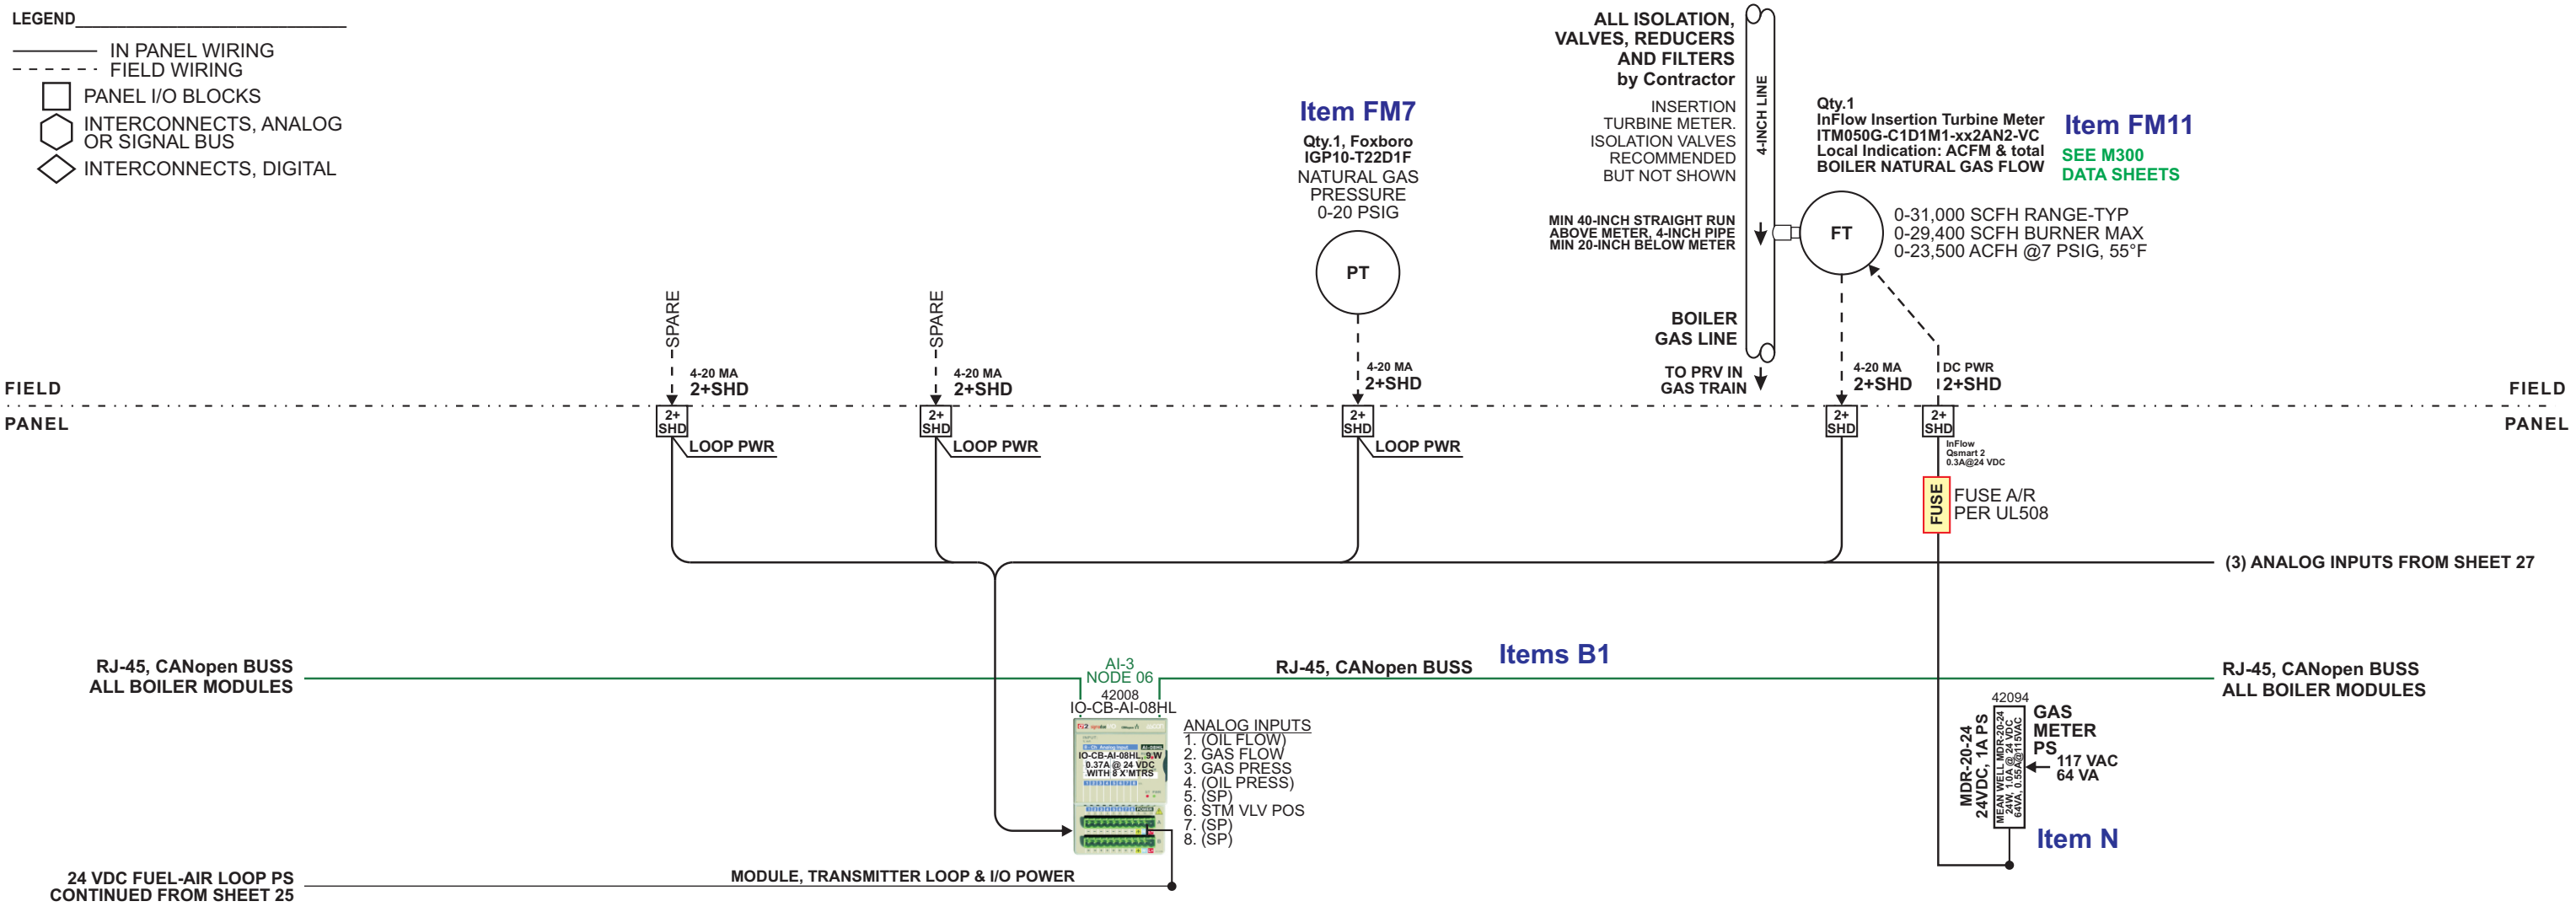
LEGEND

IN PANEL WIRING
FIELD WIRING
PANEL I/O BLOCKS
INTERCONNECTS, ANALOG OR SIGNAL BUS
INTERCONNECTS, DIGITAL

ALL ISOLATION, VALVES, REDUCERS AND FILTERS by Contractor

INSERTION TURBINE METER. ISOLATION VALVES RECOMMENDED BUT NOT SHOWN

4-INCH LINE

Item FM7

Qty.1, Foxboro IGP10-T22D1F
NATURAL GAS PRESSURE 0-20 PSIG

PT

Qty.1
InFlow Insertion Turbine Meter
ITM050G-C1D1M1-xx2AN2-VC
Local Indication: ACFM & total
BOILER NATURAL GAS FLOW

Item FM11

SEE M300 DATA SHEETS

MIN 40-INCH STRAIGHT RUN ABOVE METER, 4-INCH PIPE MIN 20-INCH BELOW METER

FT

0-31,000 SCFH RANGE-TYP
0-29,400 SCFH BURNER MAX
0-23,500 ACFH @7 PSIG, 55°F

BOILER GAS LINE

TO PRV IN GAS TRAIN

SPARE
SPARE

FIELD
PANEL

4-20 MA 2+SHD
4-20 MA 2+SHD
4-20 MA 2+SHD
4-20 MA 2+SHD
DC PWR 2+SHD

FIELD
PANEL

2+ SHD
2+ SHD
2+ SHD
2+ SHD
2+ SHD

LOOP PWR
LOOP PWR
LOOP PWR

InFlow Qsmart 2 0.3A@24 VDC

FUSE
FUSE A/R PER UL508

(3) ANALOG INPUTS FROM SHEET 27

RJ-45, CANopen BUSS ALL BOILER MODULES

AI-3 NODE 06
42008
IO-CB-AI-08HL

RJ-45, CANopen BUSS

Items B1

RJ-45, CANopen BUSS ALL BOILER MODULES

IO-CB-AI-08HL 9.W 0.37A @ 24 VDC WITH 8 X'MTRS

ANALOG INPUTS
1. (OIL FLOW)
2. GAS FLOW
3. GAS PRESS
4. (OIL PRESS)
5. (SP)
6. STM VLV POS
7. (SP)
8. (SP)

42094
MDR-20-24 24VDC, 1A PS
MEAN WELL MDR-20-24 24W, 1.0A @ 24 VDC 64VA, 0.55A@115VAC
GAS METER PS
117 VAC 64 VA

Item N

24 VDC FUEL-AIR LOOP PS CONTINUED FROM SHEET 25

MODULE, TRANSMITTER LOOP & I/O POWER